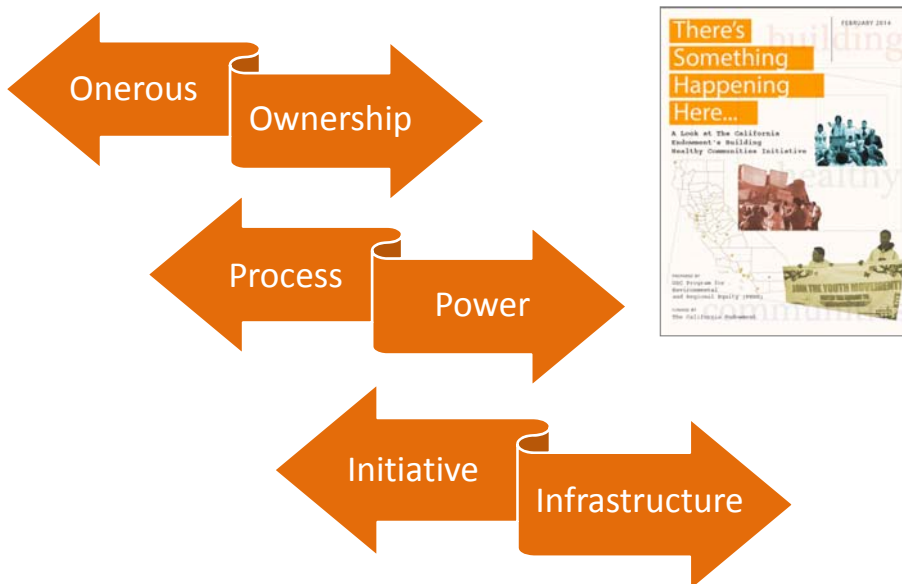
Onerous

Ownership

Process

Power

Initiative

Infrastructure

FEBRUARY 2014

There's Something Happening Here...

building

healthy

communities

A Look at The California Endowment's Building Healthy Communities Initiative

JOIN THE YOUTH MOVEMENT!

PREPARED BY
USC Program for Environmental and Regional Equity (PERE)

FUNDED BY
The California Endowment